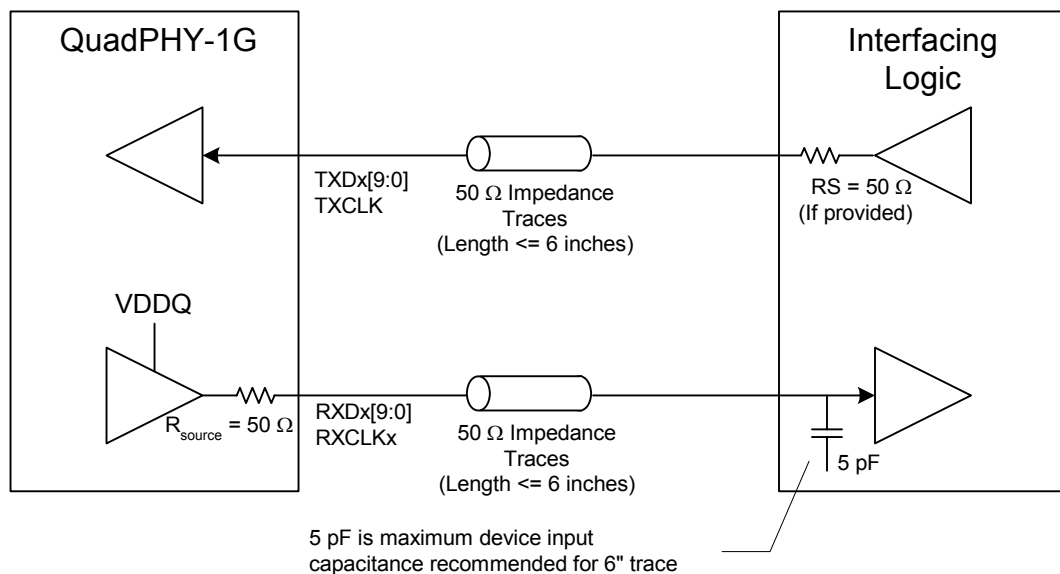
QuadPHY-1G

Interfacing Logic

TXDx[9:0]
TXCLK

50 $\Omega$ Impedance Traces
(Length <= 6 inches)

RS = 50 $\Omega$
(If provided)

VDDQ

$R_{source}$ = 50 $\Omega$

RXDx[9:0]
RXCLKx

50 $\Omega$ Impedance Traces
(Length <= 6 inches)

5 pF

5 pF is maximum device input capacitance recommended for 6" trace